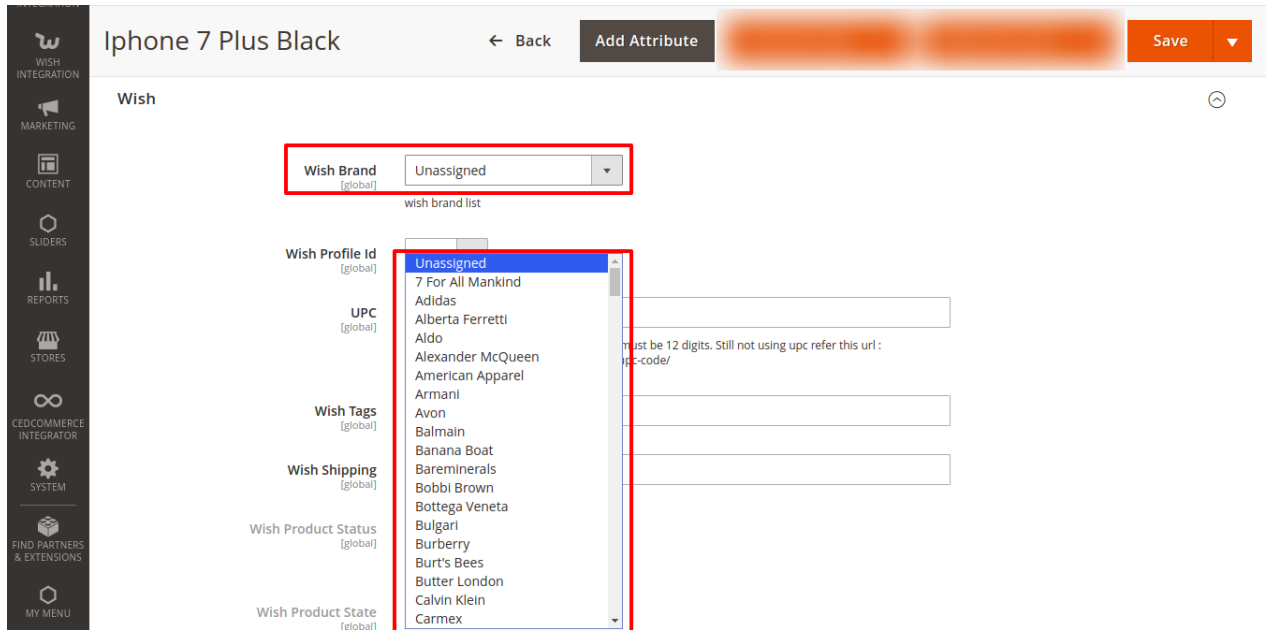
WISH INTEGRATION
MARKETING
CONTENT
SLIDERS
REPORTS
STORES
CEDCOMMERCE INTEGRATOR
SYSTEM
FIND PARTNERS & EXTENSIONS
MY MENU

Iphone 7 Plus Black

← Back
Add Attribute
Save

Wish

Wish Brand [global]
Unassigned
wish brand list

Wish Profile Id [global]

UPC [global]
must be 12 digits. Still not using upc refer this url :
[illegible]pc-code/

Wish Tags [global]

Wish Shipping [global]

Wish Product Status [global]

Wish Product State [global]

Unassigned
7 For All Mankind
Adidas
Alberta Ferretti
Aldo
Alexander McQueen
American Apparel
Armani
Avon
Balmain
Banana Boat
Bareminerals
Bobbi Brown
Bottega Veneta
Bulgari
Burberry
Burt's Bees
Butter London
Calvin Klein
Carmex